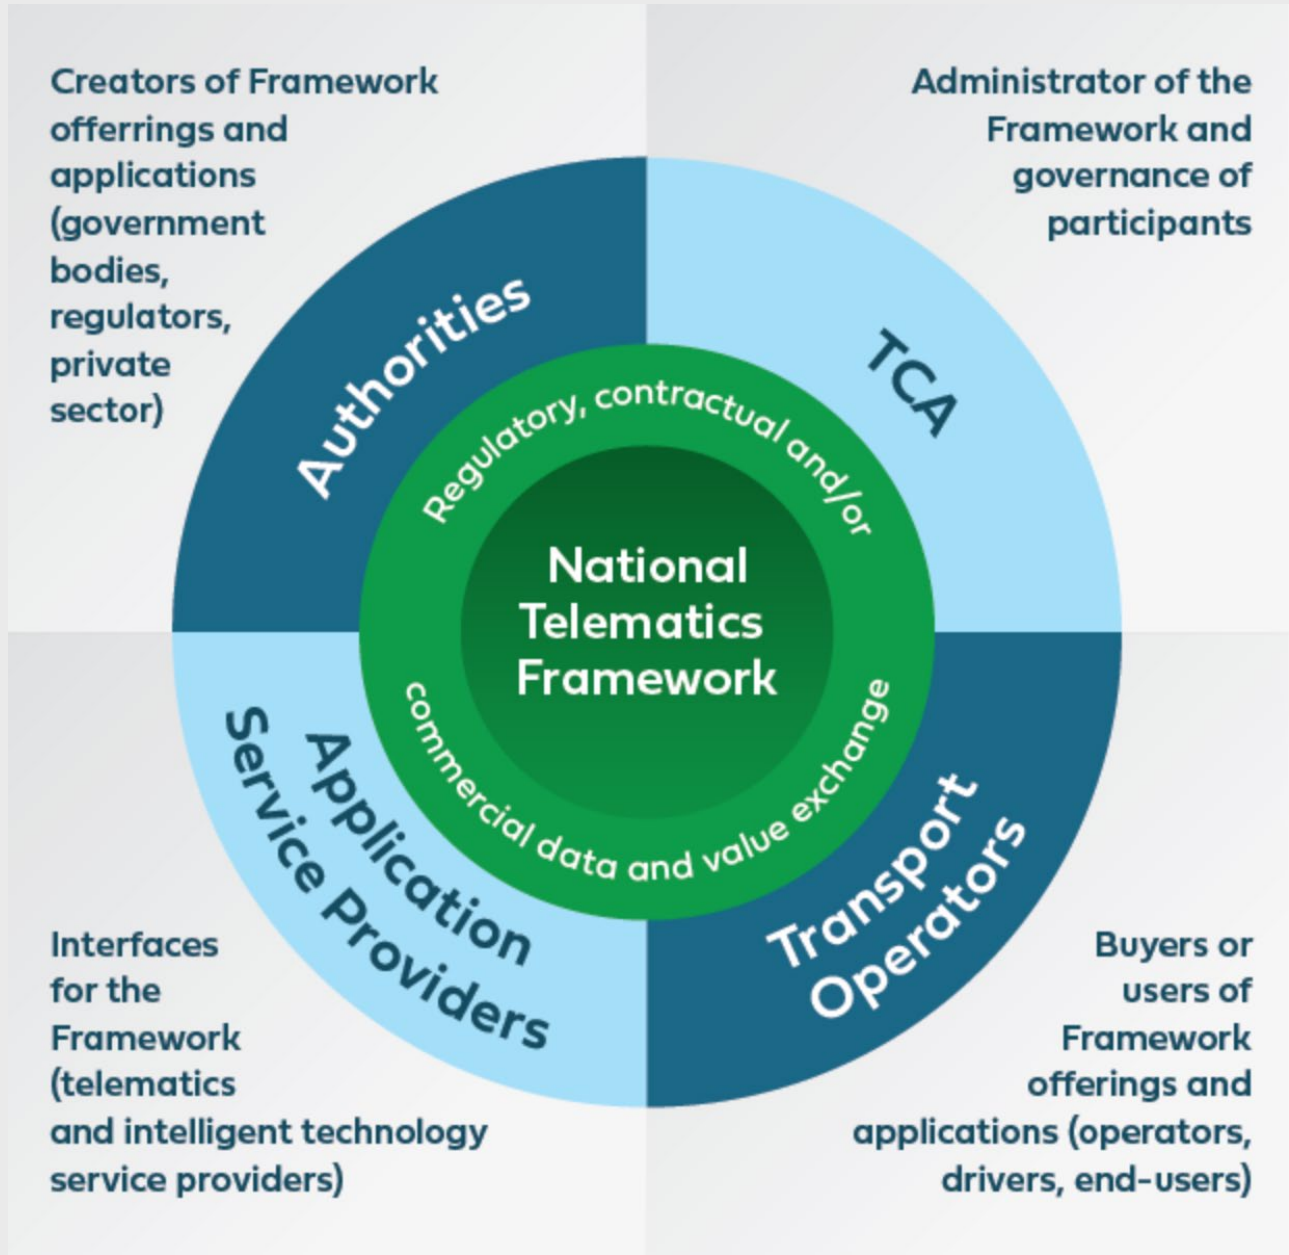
Creators of Framework offerings and applications (government bodies, regulators, private sector)

Administrator of the Framework and governance of participants

Authorities

TCA

Regulatory, contractual and/or commercial data and value exchange

National Telematics Framework

Application Service Providers

Transport Operators

Interfaces for the Framework (telematics and intelligent technology service providers)

Buyers or users of Framework offerings and applications (operators, drivers, end-users)